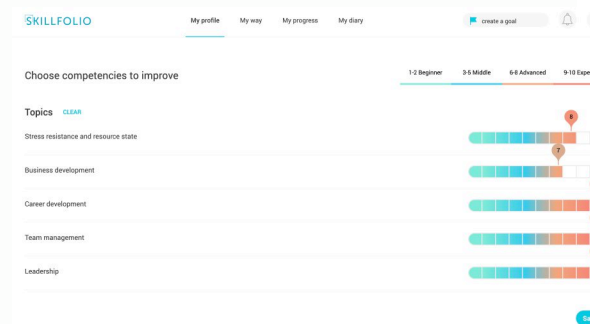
SKILLFOLIO

My profile My way My progress My diary

create a goal

Choose competencies to improve

1-2 Beginner 3-5 Middle 6-8 Advanced 9-10 Expe

Topics CLEAR

Stress resistance and resource state

8

Business development

7

Career development

Team management

Leadership

Sa